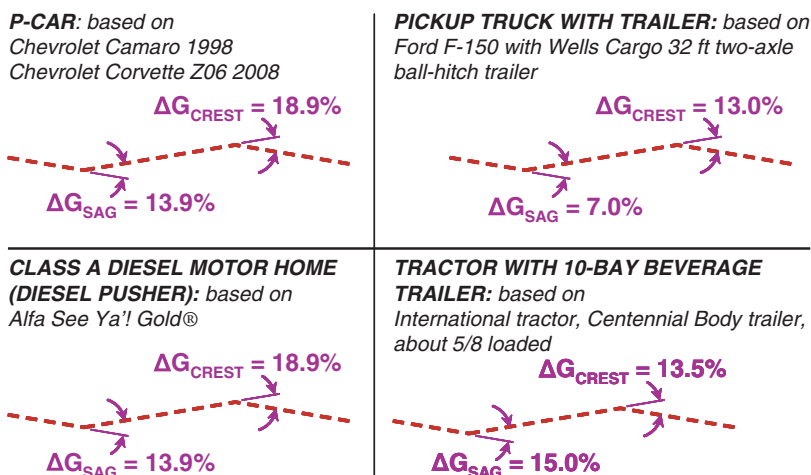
**P-CAR**: based on Chevrolet Camaro 1998 Chevrolet Corvette Z06 2008

$\Delta G_{CREST} = 18.9\%$

$\Delta G_{SAG} = 13.9\%$

**PICKUP TRUCK WITH TRAILER:** based on Ford F-150 with Wells Cargo 32 ft two-axle ball-hitch trailer

$\Delta G_{CREST} = 13.0\%$

$\Delta G_{SAG} = 7.0\%$

**CLASS A DIESEL MOTOR HOME (DIESEL PUSHER):** based on Alfa See Ya'! Gold®

$\Delta G_{CREST} = 18.9\%$

$\Delta G_{SAG} = 13.9\%$

**TRACTOR WITH 10-BAY BEVERAGE TRAILER:** based on International tractor, Centennial Body trailer, about 5/8 loaded

$\Delta G_{CREST} = 13.5\%$

$\Delta G_{SAG} = 15.0\%$